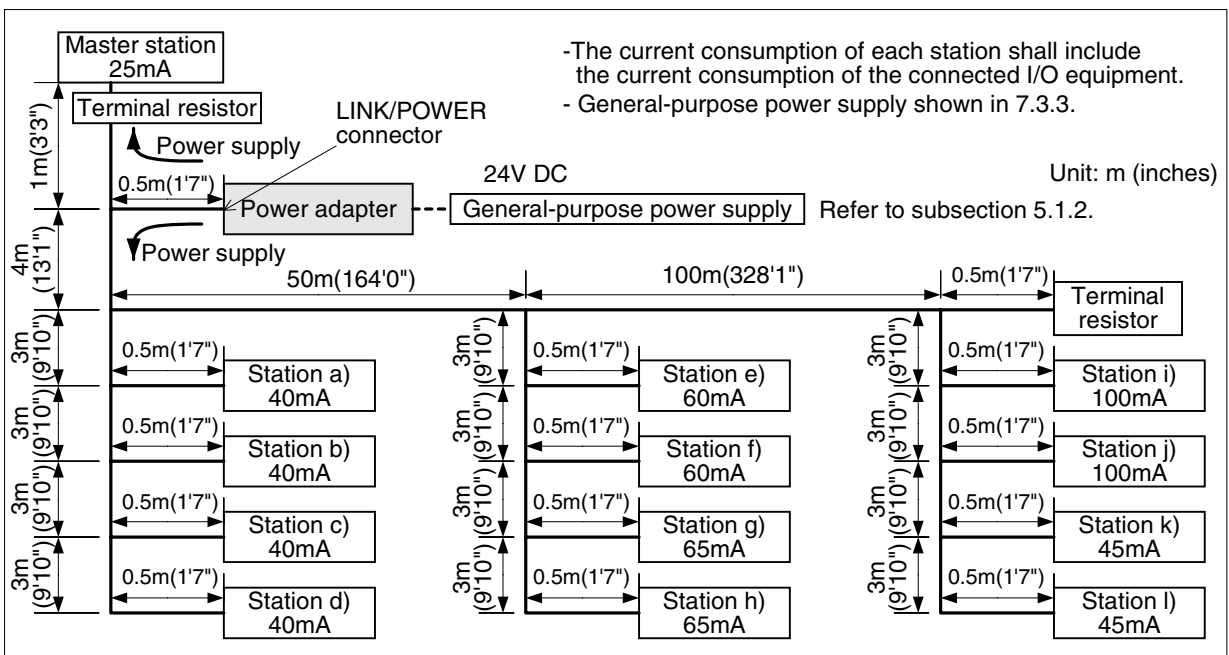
Master station
25mA

-The current consumption of each station shall include the current consumption of the connected I/O equipment.
- General-purpose power supply shown in 7.3.3.

Terminal resistor

LINK/POWER connector

Power supply

1m(3'3")

Unit: m (inches)

0.5m(1'7")

24V DC

Power adapter

General-purpose power supply

Refer to subsection 5.1.2.

Power supply

4m (13'1")

50m(164'0")

100m(328'1")

0.5m(1'7")

Terminal resistor

3m (9'10")

0.5m(1'7")

Station a)
40mA

3m (9'10")

0.5m(1'7")

Station e)
60mA

3m (9'10")

0.5m(1'7")

Station i)
100mA

3m (9'10")

0.5m(1'7")

Station b)
40mA

3m (9'10")

0.5m(1'7")

Station f)
60mA

3m (9'10")

0.5m(1'7")

Station j)
100mA

3m (9'10")

0.5m(1'7")

Station c)
40mA

3m (9'10")

0.5m(1'7")

Station g)
65mA

3m (9'10")

0.5m(1'7")

Station k)
45mA

3m (9'10")

0.5m(1'7")

Station d)
40mA

3m (9'10")

0.5m(1'7")

Station h)
65mA

3m (9'10")

0.5m(1'7")

Station l)
45mA